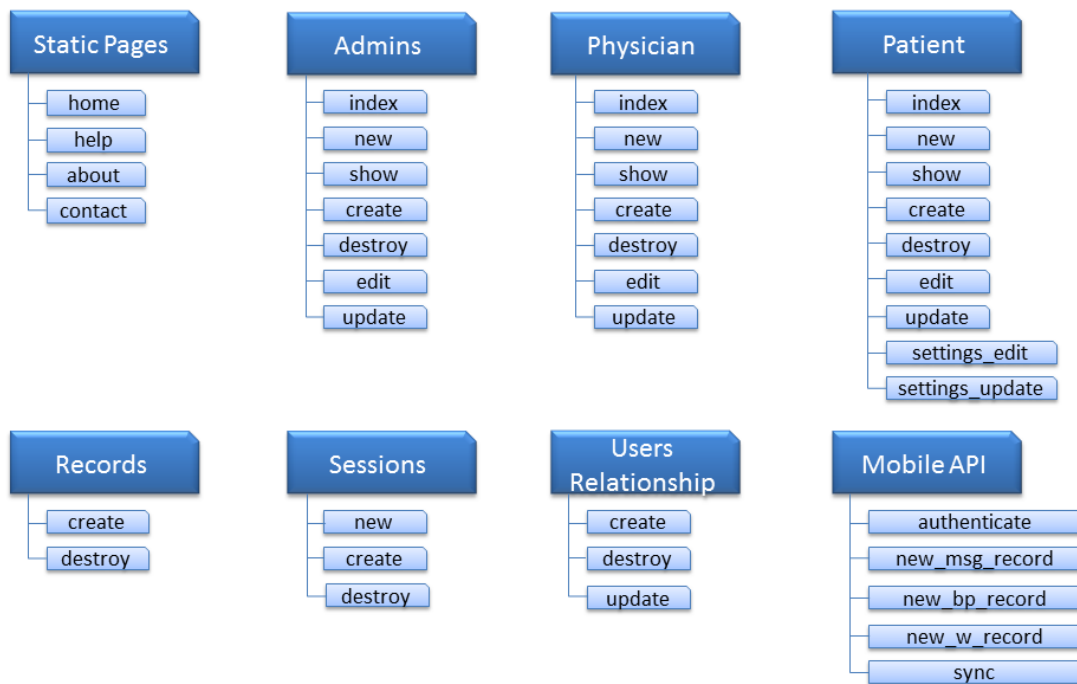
Static Pages
home
help
about
contact

Admins
index
new
show
create
destroy
edit
update

Physician
index
new
show
create
destroy
edit
update

Patient
index
new
show
create
destroy
edit
update
settings_edit
settings_update

Records
create
destroy

Sessions
new
create
destroy

Users Relationship
create
destroy
update

Mobile API
authenticate
new_msg_record
new_bp_record
new_w_record
sync